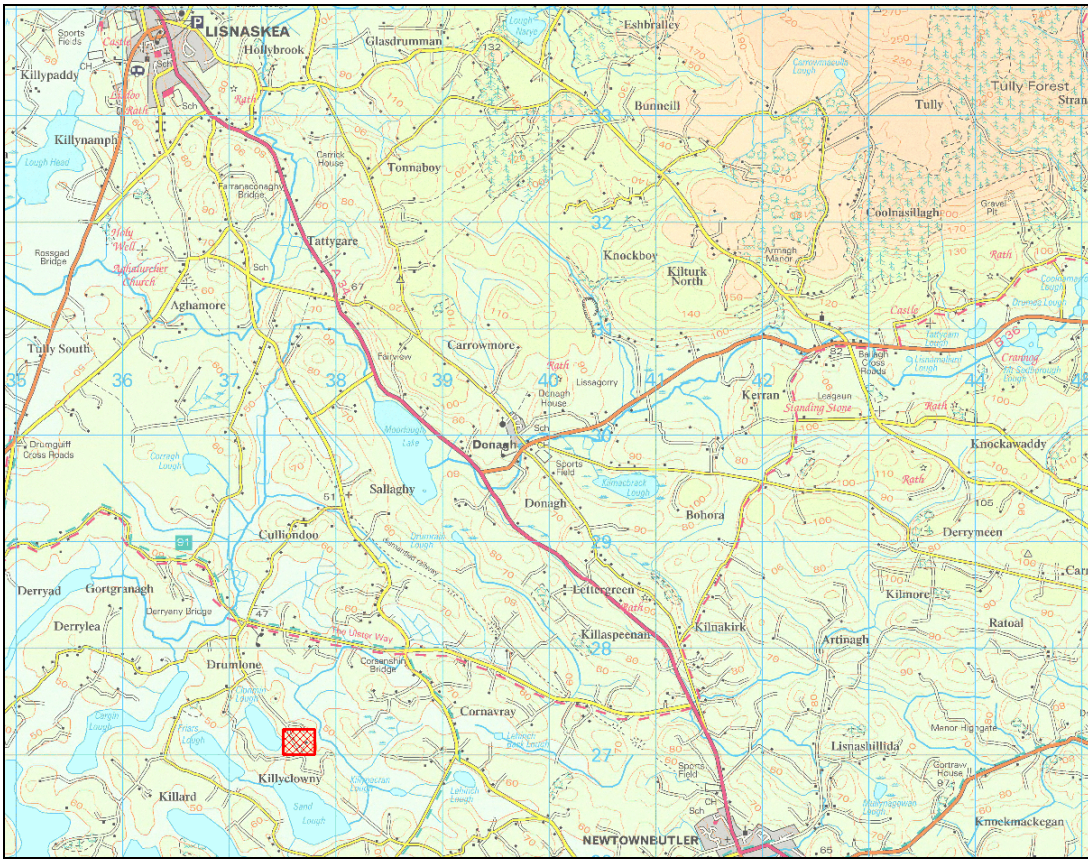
P LISNASKEA
Sports Fields
Castle
Killypaddy
CH
Sch
Hollybrook
Rath
Rath
Glasdrumman
132
Lough Nacye
34
Eshbralley
Carrowmacolla Lough
Tully Forest
Tully
Bunneill
33
Killynamph
Lough Head
Carrick House
Tonnaboy
Fairranaconaghy Bridge
32
Coolnasillagh
Gravel Pit
Holy Well
Aghalurcher Church
Rossgad Bridge
Sch
Tattygare
Knockboy
Kilturk North
Armagh Manor
Rath
Aghamore
A 34
67
31
Castle
Tully South
Fairview
Carrowmore
Rath
Ballagh Cross Roads
Cranroe
35
36
37
38
39
40
41
42
44
Lissagorry
Donagh House
Kerran
Leaguan
Standing Stone
Rath
Drumguiff Cross Roads
Corragh Lough
Moorlough Lake
Donagh
Sch
30
Knockawaddy
Sports Field
Kilnacbrack Lough
Rath
Sallaghy
Donagh
105
51
Bohora
Derrymeen
Cullionboo
29
B1
Derryad
Gortgranagh
Derryany Bridge
Lettergreen
Rath
Kilmore
Derrylea
47
The Ulster Way
Killaspeenan
Kilnakirk
Artinagh
Ratoal
Drumlone
Corsanshin Bridge
28
Cornavray
Manor Highgate
Lisnashillida
27
Gortraw House
Killyclowny
Killard
Sand Lough
Sports Field
Sch
CH
NEWTOWNBUTLER
Knockmackegan
65